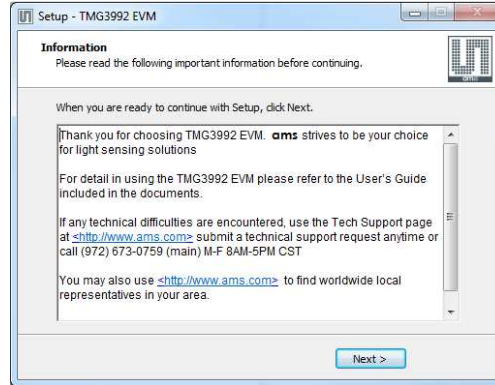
Setup - TMG3992 EVM

Information
Please read the following important information before continuing.

When you are ready to continue with Setup, click Next.

Thank you for choosing TMG3992 EVM. ams strives to be your choice for light sensing solutions

For detail in using the TMG3992 EVM please refer to the User's Guide included in the documents.

If any technical difficulties are encountered, use the Tech Support page at <http://www.ams.com> submit a technical support request anytime or call (972) 673-0759 (main) M-F 8AM-5PM CST

You may also use <http://www.ams.com> to find worldwide local representatives in your area.

Next >